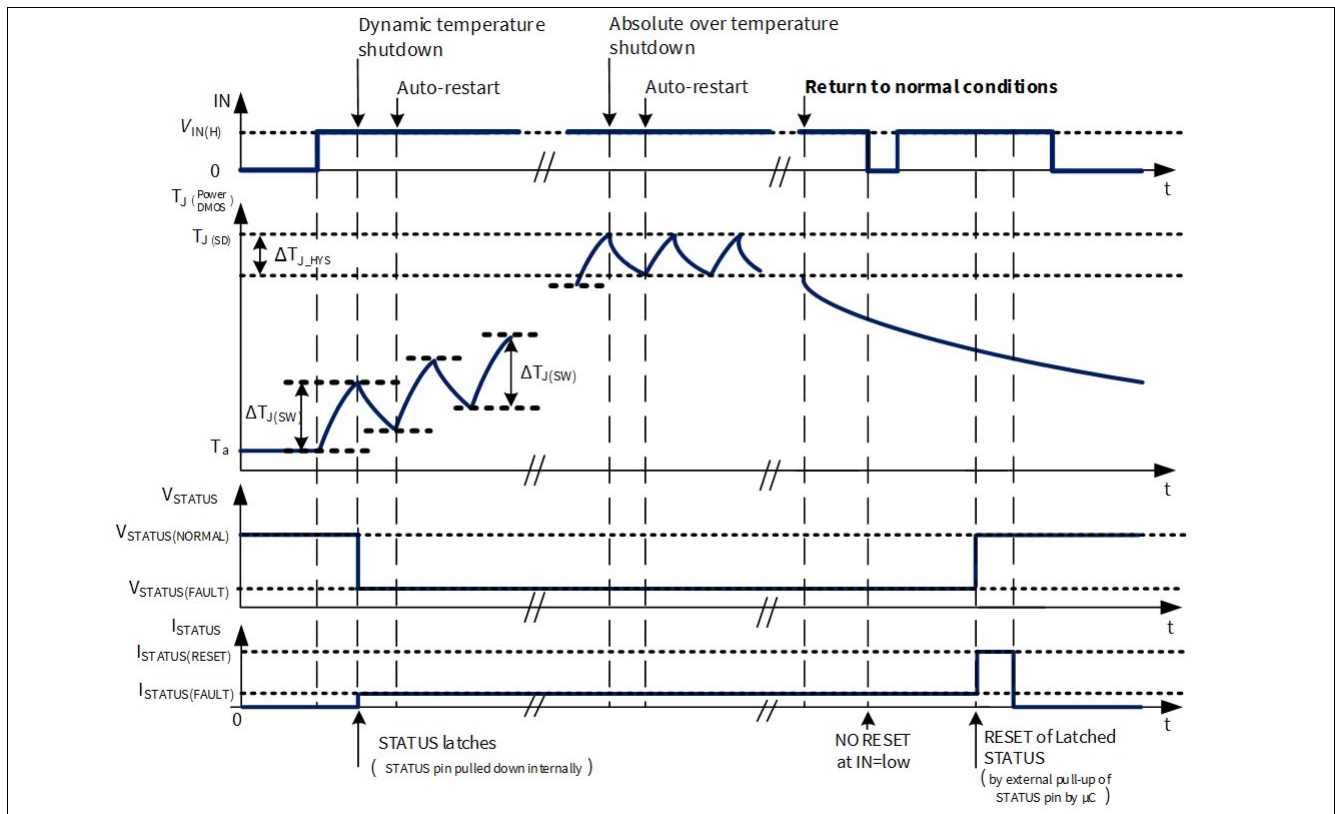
Dynamic temperature shutdown

Auto-restart

Absolute over temperature shutdown

Auto-restart

**Return to normal conditions**

IN

$V_{IN(H)}$

0

t

$T_{J\,(\text{Power DMOS})}$

$T_{J\,(SD)}$

$\Delta T_{J\_HYS}$

$\Delta T_{J(SW)}$

$\Delta T_{J(SW)}$

$T_a$

t

$V_{STATUS}$

$V_{STATUS(NORMAL)}$

$V_{STATUS(FAULT)}$

t

$I_{STATUS}$

$I_{STATUS(RESET)}$

$I_{STATUS(FAULT)}$

0

t

STATUS latches
( STATUS pin pulled down internally )

NO RESET at IN=low

RESET of Latched STATUS
( by external pull-up of STATUS pin by µC )